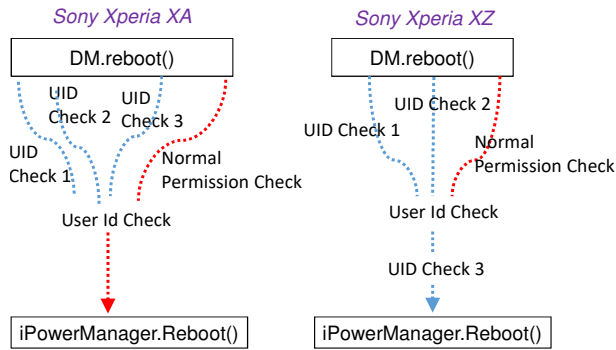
Sony Xperia XA

DM.reboot()

UID Check 1

UID Check 2

UID Check 3

Normal Permission Check

User Id Check

iPowerManager.Reboot()

Sony Xperia XZ

DM.reboot()

UID Check 1

UID Check 2

Normal Permission Check

User Id Check

UID Check 3

iPowerManager.Reboot()